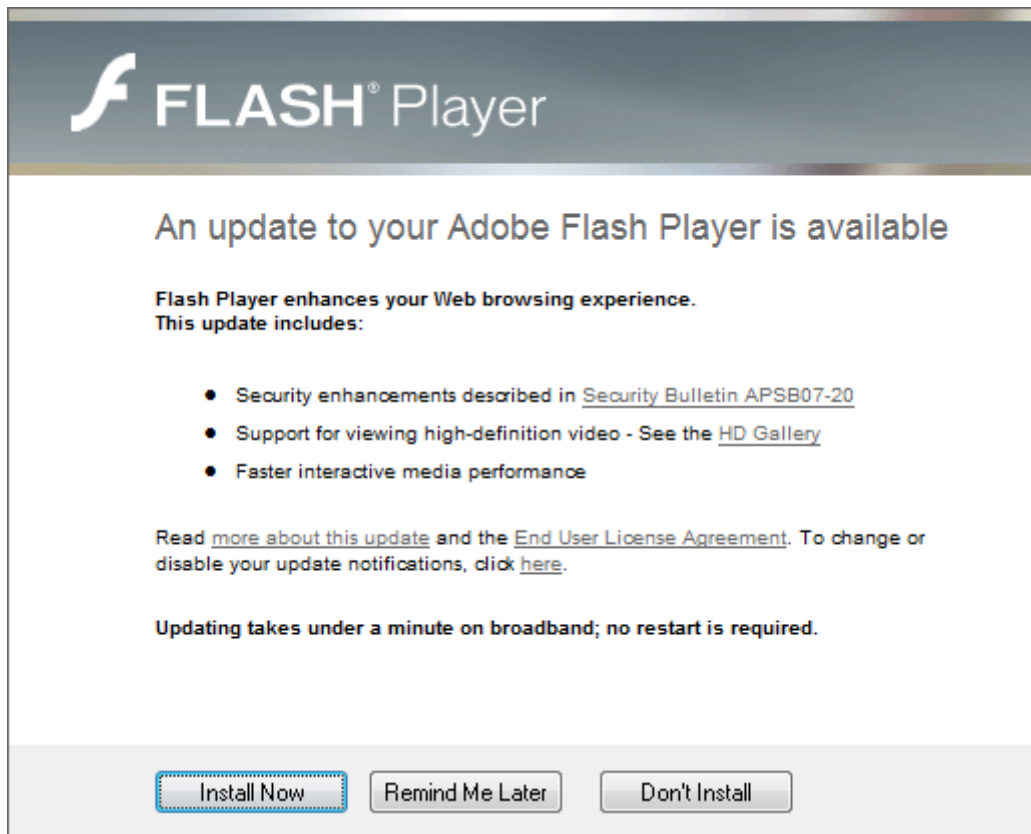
FLASH® Player

An update to your Adobe Flash Player is available

Flash Player enhances your Web browsing experience.
This update includes:

- Security enhancements described in Security Bulletin APSB07-20
- Support for viewing high-definition video - See the HD Gallery
- Faster interactive media performance

Read more about this update and the End User License Agreement. To change or disable your update notifications, click here.

Updating takes under a minute on broadband; no restart is required.

Install Now
Remind Me Later
Don't Install